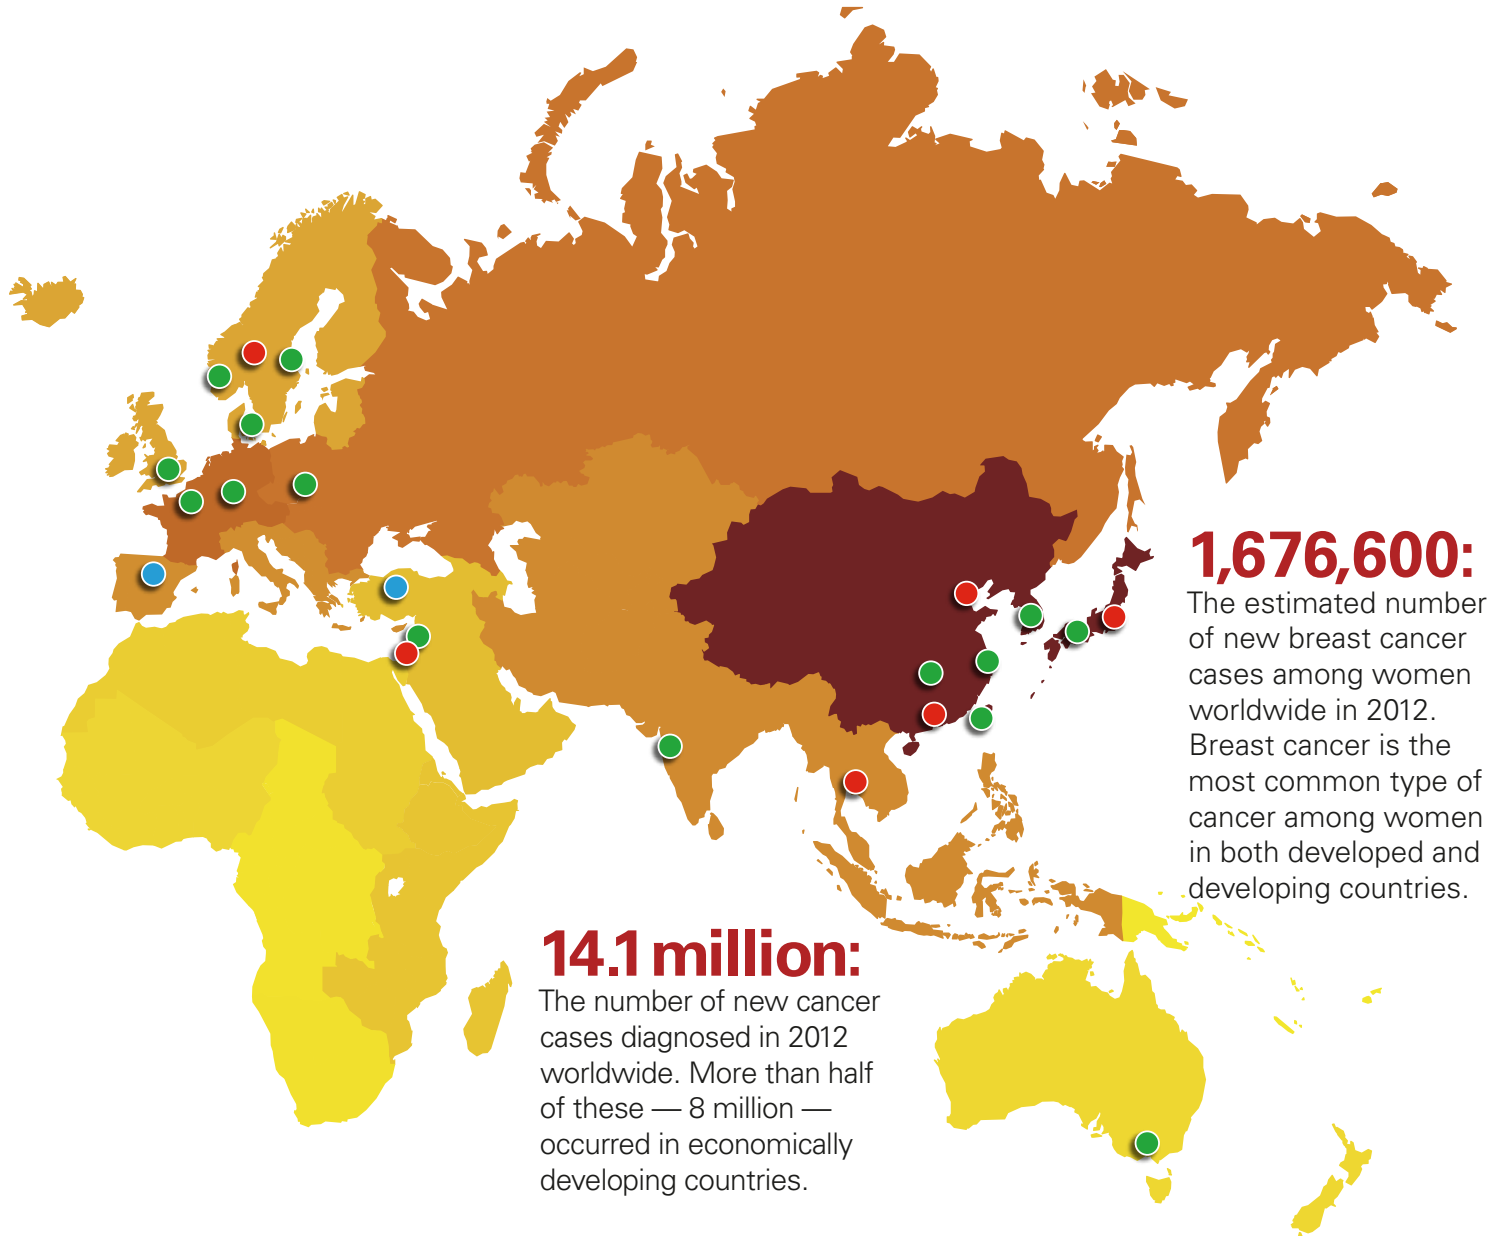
1,676,600:
The estimated number of new breast cancer cases among women worldwide in 2012. Breast cancer is the most common type of cancer among women in both developed and developing countries.

14.1 million:
The number of new cancer cases diagnosed in 2012 worldwide. More than half of these — 8 million — occurred in economically developing countries.